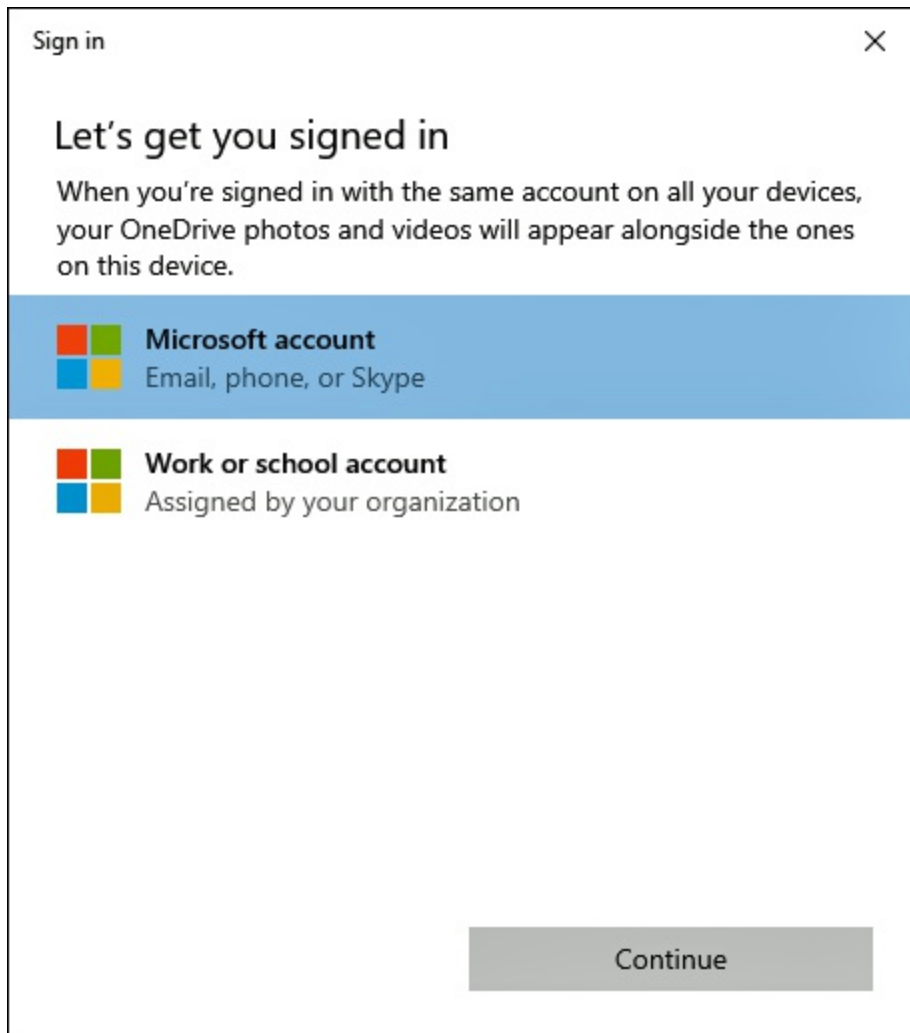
Sign in

×

Let's get you signed in

When you're signed in with the same account on all your devices, your OneDrive photos and videos will appear alongside the ones on this device.

Microsoft account
Email, phone, or Skype

Work or school account
Assigned by your organization

Continue